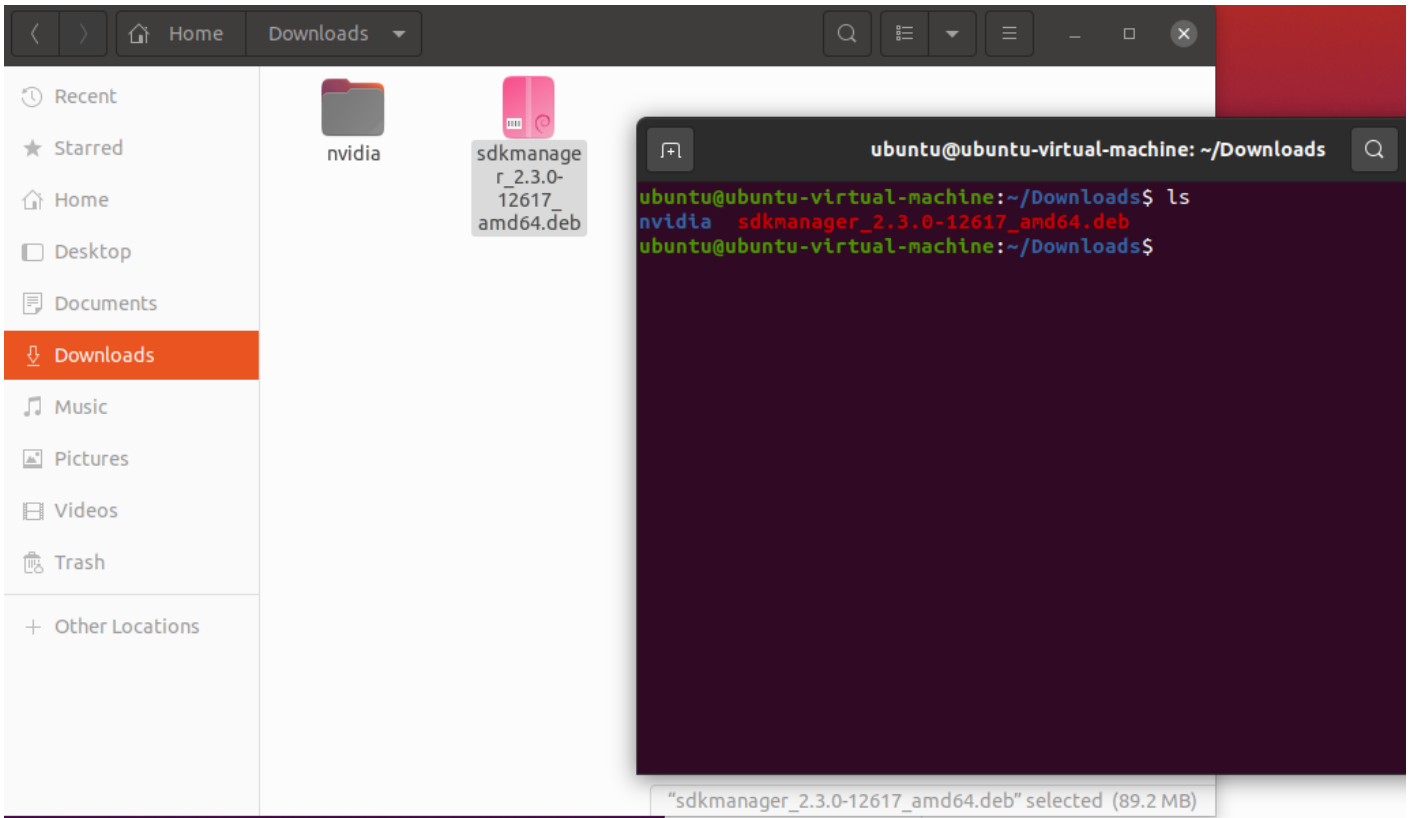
Home Downloads

Recent
Starred
Home
Desktop
Documents
Downloads
Music
Pictures
Videos
Trash
+ Other Locations

nvidia
sdkmanager_2.3.0-12617_amd64.deb

ubuntu@ubuntu-virtual-machine: ~/Downloads

ubuntu@ubuntu-virtual-machine:~/Downloads$ ls
nvidia sdkmanager_2.3.0-12617_amd64.deb
ubuntu@ubuntu-virtual-machine:~/Downloads$

“sdkmanager_2.3.0-12617_amd64.deb” selected (89.2 MB)